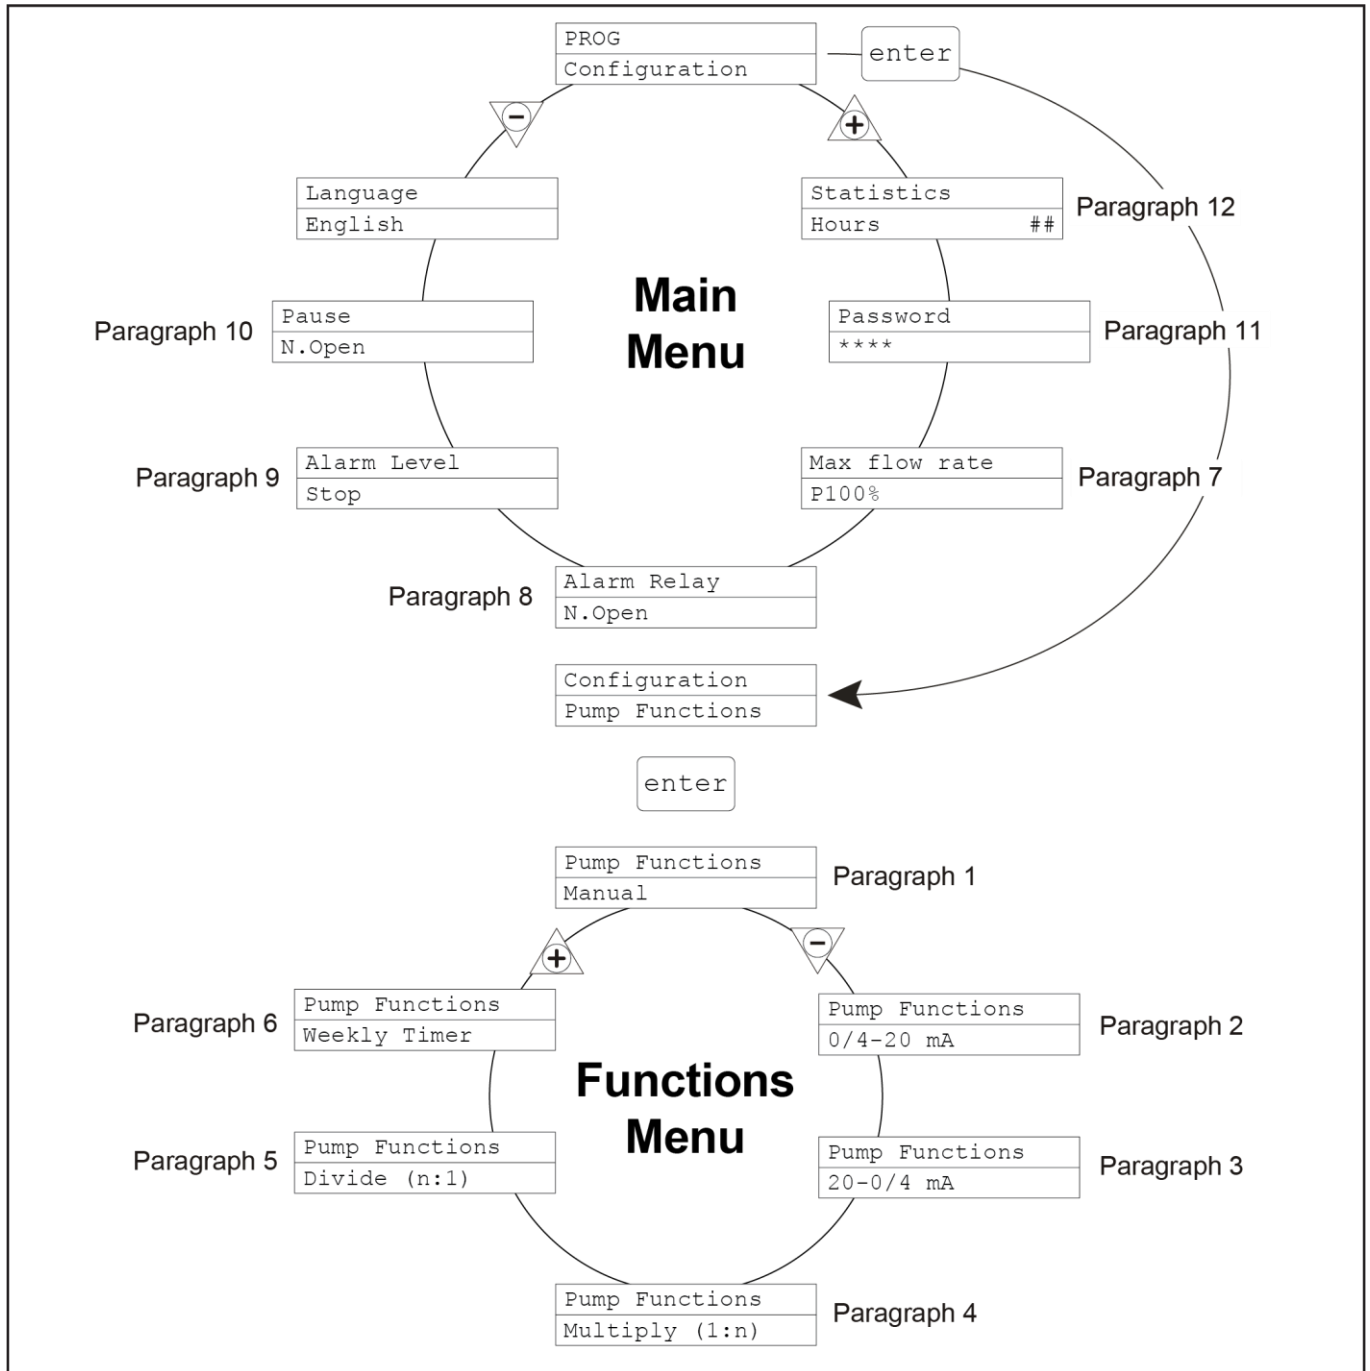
PROG
Configuration

enter

−

+

Language
English

Statistics
Hours ##

Paragraph 12

Main Menu

Paragraph 10

Pause
N.Open

Password
****

Paragraph 11

Paragraph 9

Alarm Level
Stop

Max flow rate
P100%

Paragraph 7

Paragraph 8

Alarm Relay
N.Open

Configuration
Pump Functions

enter

Pump Functions
Manual

Paragraph 1

+

−

Paragraph 6

Pump Functions
Weekly Timer

Pump Functions
0/4-20 mA

Paragraph 2

Functions Menu

Paragraph 5

Pump Functions
Divide (n:1)

Pump Functions
20-0/4 mA

Paragraph 3

Pump Functions
Multiply (1:n)

Paragraph 4